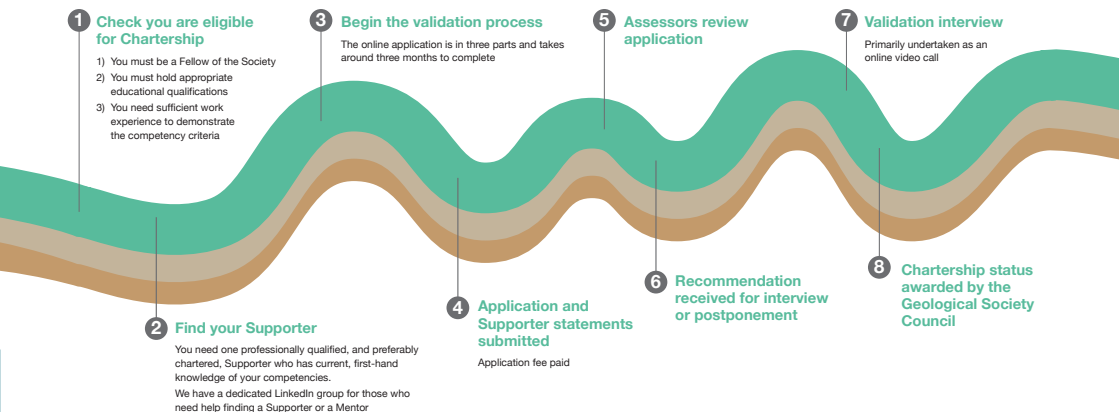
1 Check you are eligible for Chartership

1) You must be a Fellow of the Society
2) You must hold appropriate educational qualifications
3) You need sufficient work experience to demonstrate the competency criteria

3 Begin the validation process

The online application is in three parts and takes around three months to complete

5 Assessors review application

7 Validation interview

Primarily undertaken as an online video call

2 Find your Supporter

You need one professionally qualified, and preferably chartered, Supporter who has current, first-hand knowledge of your competencies.
We have a dedicated LinkedIn group for those who need help finding a Supporter or a Mentor

4 Application and Supporter statements submitted

Application fee paid

6 Recommendation received for interview or postponement

8 Chartership status awarded by the Geological Society Council